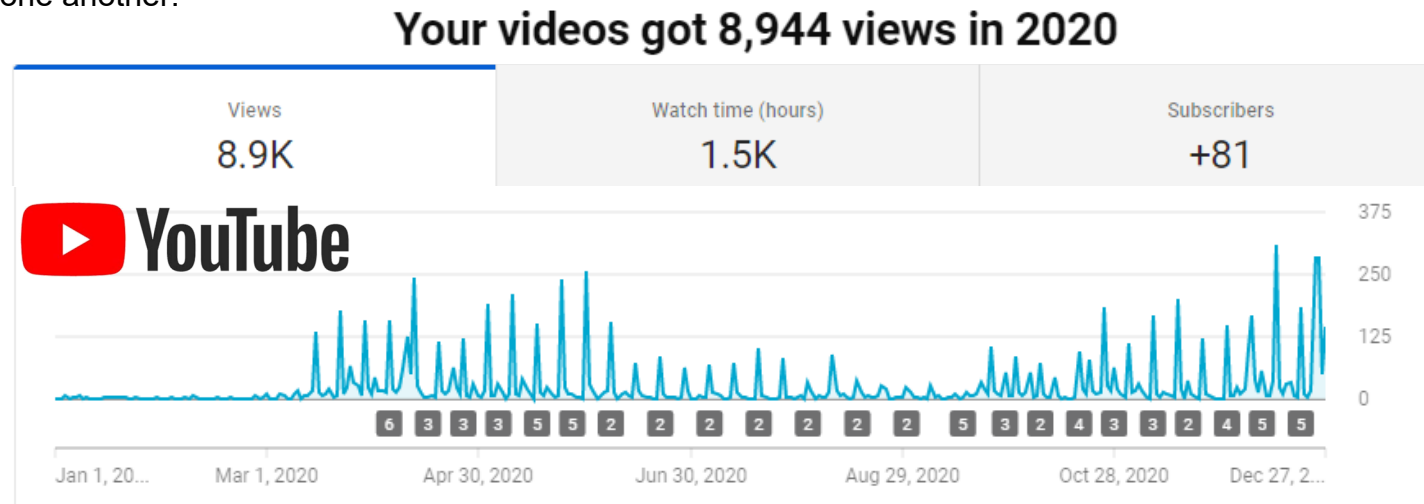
one another.

Your videos got 8,944 views in 2020

Views
8.9K

Watch time (hours)
1.5K

Subscribers
+81

YouTube

375
250
125
0

6 3 3 3 5 5 2 2 2 2 2 2 2 5 3 2 4 3 3 2 4 5 5

Jan 1, 20... Mar 1, 2020 Apr 30, 2020 Jun 30, 2020 Aug 29, 2020 Oct 28, 2020 Dec 27, 2...